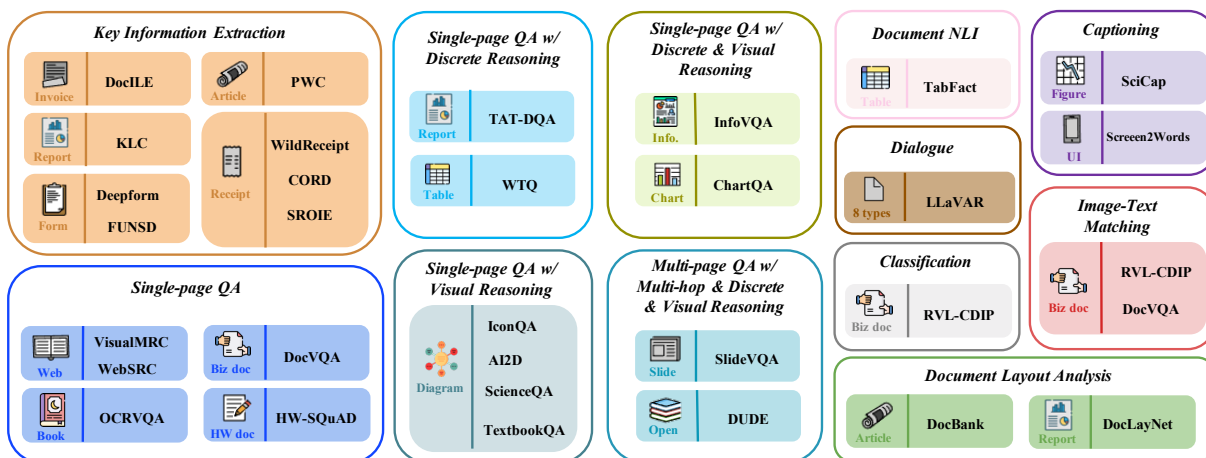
Key Information Extraction

Invoice DocILE

Article PWC

Report KLC

Receipt WildReceipt CORD SROIE

Form Deepform FUNSD

Single-page QA w/ Discrete Reasoning

Report TAT-DQA

Table WTQ

Single-page QA w/ Discrete & Visual Reasoning

Info. InfoVQA

Chart ChartQA

Document NLI

Table TabFact

Dialogue

8 types LLaVAR

Captioning

Figure SciCap

UI Screen2Words

Image-Text Matching

Biz doc RVL-CDIP DocVQA

Single-page QA

Web VisualMRC WebSRC

Biz doc DocVQA

Book OCRVQA

HW doc HW-SQuAD

Single-page QA w/ Visual Reasoning

Diagram IconQA AI2D ScienceQA TextbookQA

Multi-page QA w/ Multi-hop & Discrete & Visual Reasoning

Slide SlideVQA

Open DUDE

Classification

Biz doc RVL-CDIP

Document Layout Analysis

Article DocBank

Report DocLayNet